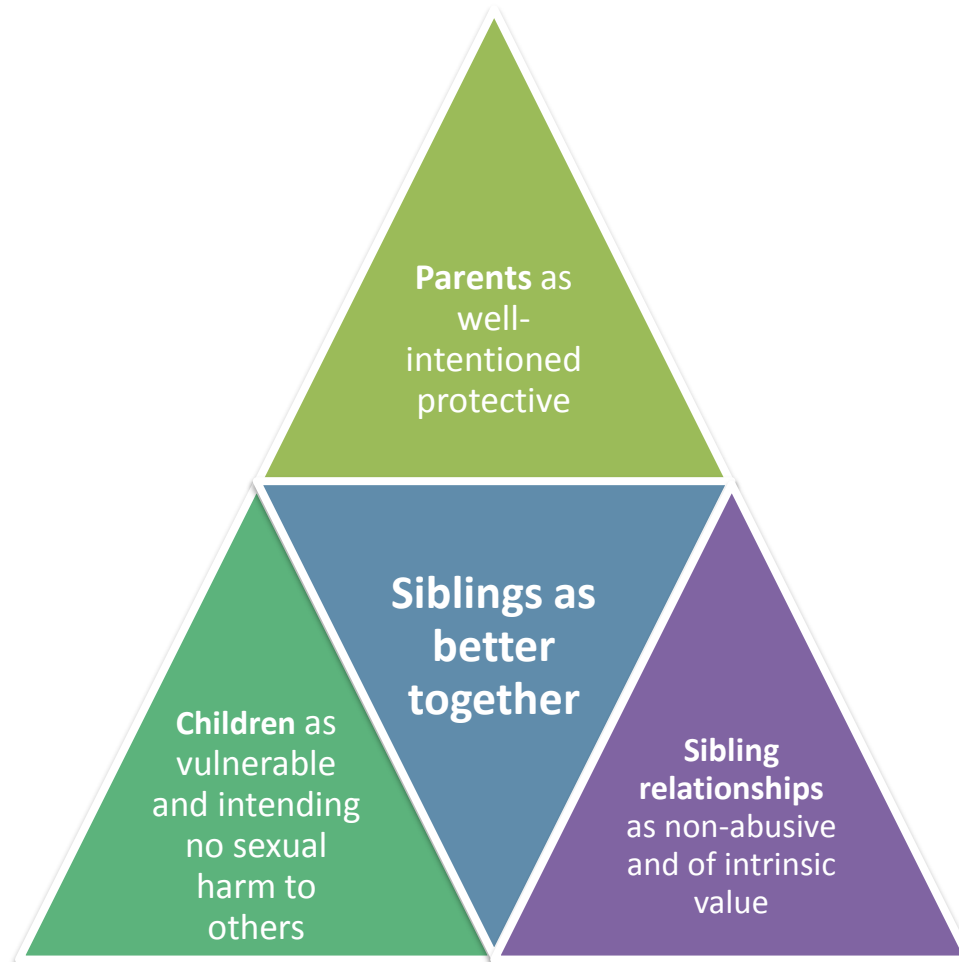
**Parents** as well-intentioned protective

**Siblings as better together**

**Children** as vulnerable and intending no sexual harm to others

**Sibling relationships** as non-abusive and of intrinsic value